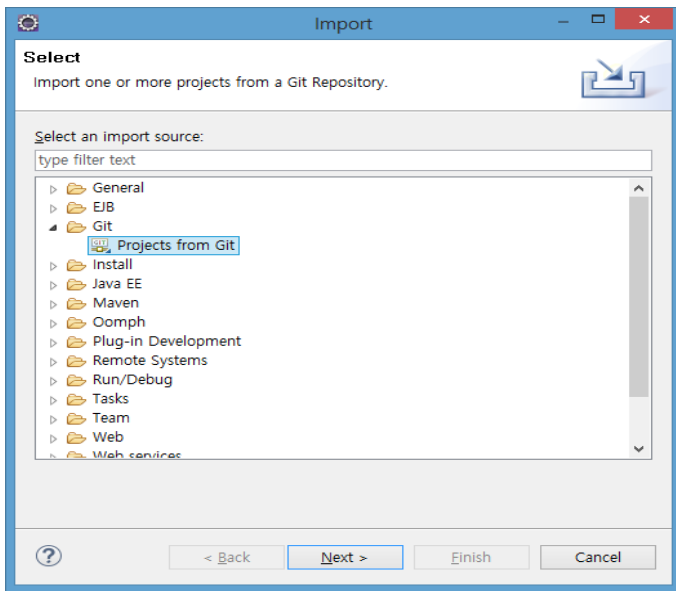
Import

Select
Import one or more projects from a Git Repository.

Select an import source:
type filter text

General
EJB
Git
Projects from Git
Install
Java EE
Maven
Oomph
Plug-in Development
Remote Systems
Run/Debug
Tasks
Team
Web
Web services

?
< Back
Next >
Finish
Cancel